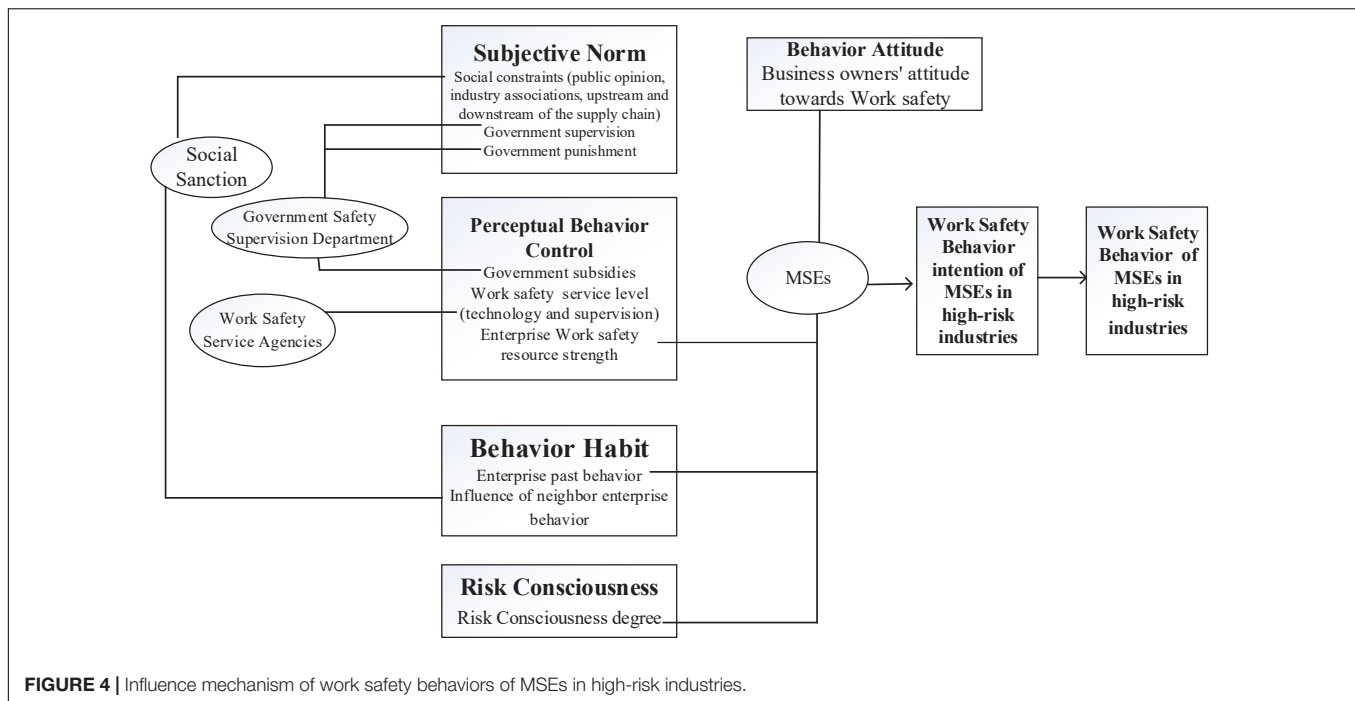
Subjective Norm
Social constraints (public opinion, industry associations, upstream and downstream of the supply chain)
Government supervision
Government punishment

Behavior Attitude
Business owners' attitude towards Work safety

Social Sanction

Government Safety Supervision Department

Perceptual Behavior Control
Government subsidies
Work safety service level (technology and supervision)
Enterprise Work safety resource strength

Work Safety Service Agencies

MSEs

Work Safety Behavior intention of MSEs in high-risk industries

Work Safety Behavior of MSEs in high-risk industries

Behavior Habit
Enterprise past behavior
Influence of neighbor enterprise behavior

Risk Consciousness
Risk Consciousness degree

FIGURE 4 | Influence mechanism of work safety behaviors of MSEs in high-risk industries.